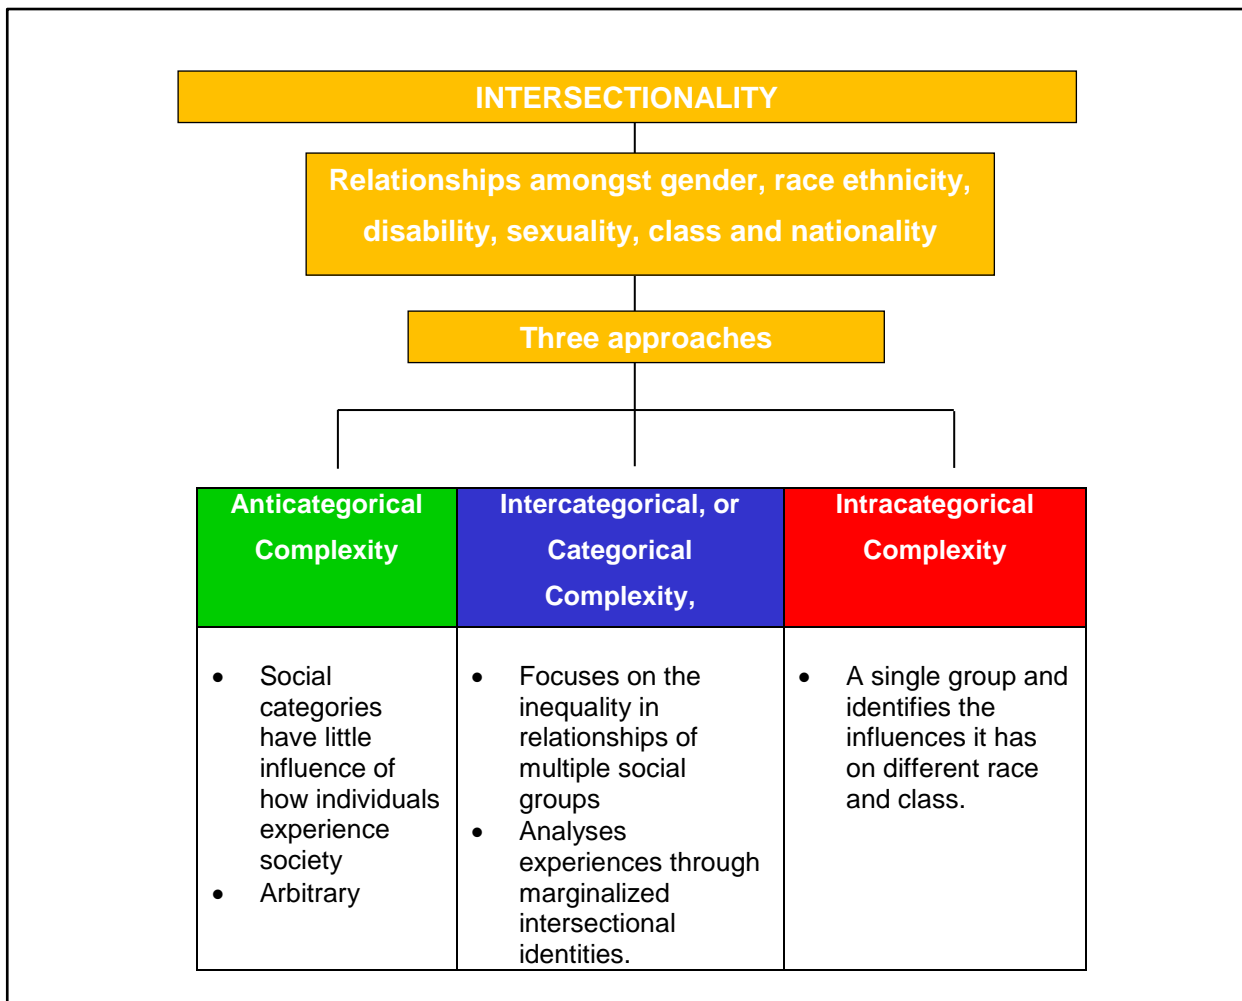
INTERSECTIONALITY

Relationships amongst gender, race ethnicity, disability, sexuality, class and nationality

Three approaches

| Anticategorical Complexity | Intercategorical, or Categorical Complexity, | Intracategorical Complexity |
|---|---|---|
| • Social categories have little influence of how individuals experience society<br>• Arbitrary | • Focuses on the inequality in relationships of multiple social groups<br>• Analyses experiences through marginalized intersectional identities. | • A single group and identifies the influences it has on different race and class. |